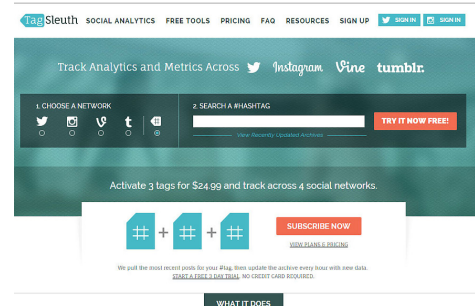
TagSleuth SOCIAL ANALYTICS FREE TOOLS PRICING FAQ RESOURCES SIGN UP SIGN IN SIGN IN

Track Analytics and Metrics Across Instagram Vine tumblr.

1. CHOOSE A NETWORK

2. SEARCH A #HASHTAG

TRY IT NOW FREE!

View Recently Updated Archives

Activate 3 tags for $24.99 and track across 4 social networks.

# + # + #

SUBSCRIBE NOW

VIEW PLANS & PRICING

We pull the most recent posts for your #tag, then update the archive every hour with new data.

START A FREE 3 DAY TRIAL. NO CREDIT CARD REQUIRED.

WHAT IT DOES